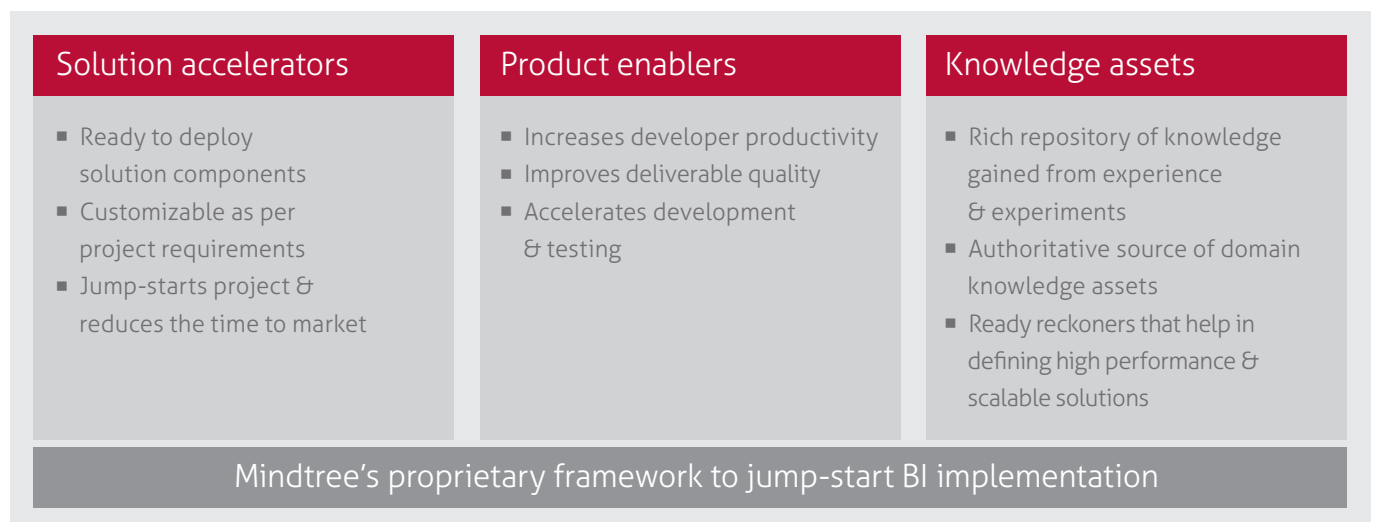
Solution accelerators

- Ready to deploy solution components
- Customizable as per project requirements
- Jump-starts project & reduces the time to market

Product enablers

- Increases developer productivity
- Improves deliverable quality
- Accelerates development & testing

Knowledge assets

- Rich repository of knowledge gained from experience & experiments
- Authoritative source of domain knowledge assets
- Ready reckoners that help in defining high performance & scalable solutions

Mindtree's proprietary framework to jump-start BI implementation